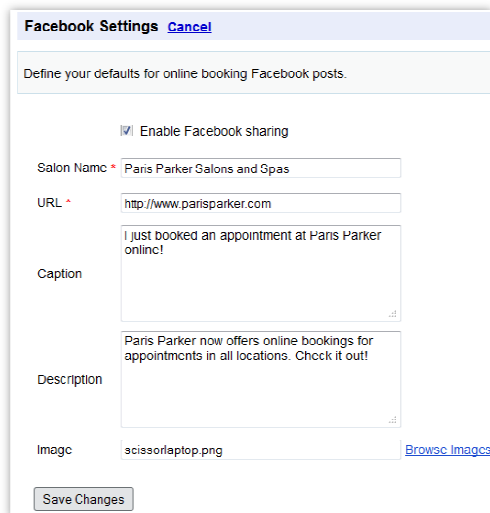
Facebook Settings Cancel

Define your defaults for online booking Facebook posts.

Enable Facebook sharing

Salon Name * Paris Parker Salons and Spas

URL * http://www.parisparker.com

Caption I just booked an appointment at Paris Parker online!

Description Paris Parker now offers online bookings for appointments in all locations. Check it out!

Image scissorlaptop.png Browse Images

Save Changes